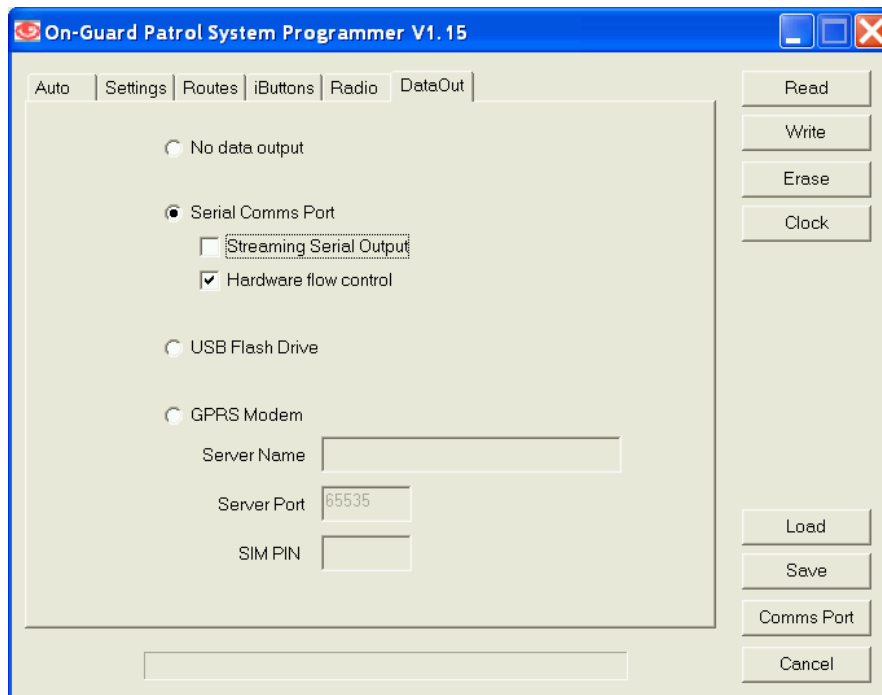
On-Guard Patrol System Programmer V1.15

Auto | Settings | Routes | iButtons | Radio | DataOut

No data output

Serial Comms Port

Streaming Serial Output

Hardware flow control

USB Flash Drive

GPRS Modem

Server Name

Server Port 65535

SIM PIN

Read

Write

Erase

Clock

Load

Save

Comms Port

Cancel